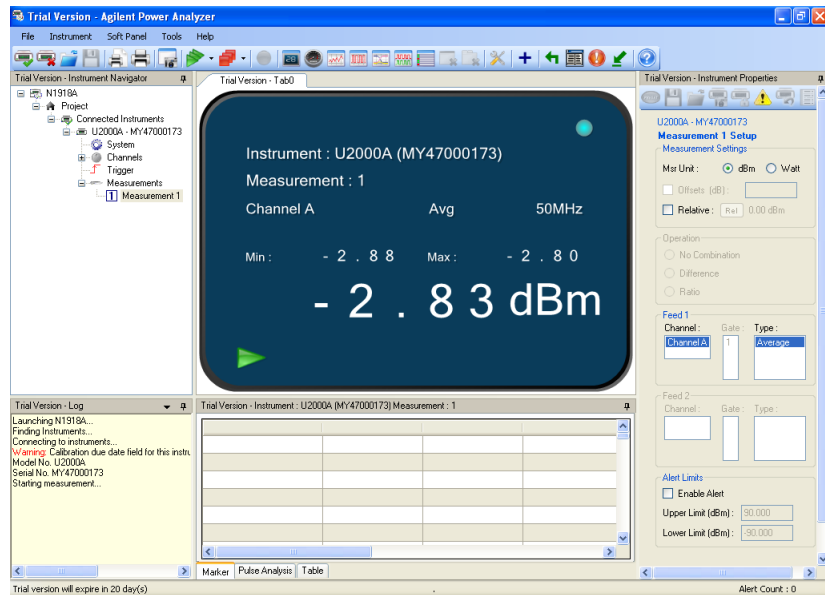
Trial Version - Agilent Power Analyzer

File Instrument Soft Panel Tools Help

Trial Version - Instrument Navigator

N1918A
Project
Connected Instruments
U2000A - MY47000173
System
Channels
Trigger
Measurements
Measurement 1

Trial Version - Tab0

Instrument : U2000A (MY47000173)

Measurement : 1

Channel A Avg 50MHz

Min : -2.88 Max : -2.80

-2.83 dBm

Trial Version - Instrument Properties

U2000A - MY47000173

Measurement 1 Setup

Measurement Settings

Msr Unit : dBm Watt

Offsets (dB) :

Relative : Ref 0.00 dBm

Operation

No Combination

Difference

Ratio

Feed 1

Channel : Gate : Type :

Channel A 1 Average

Feed 2

Channel : Gate : Type :

Alert Limits

Enable Alert

Upper Limit (dBm) : 90.000

Lower Limit (dBm) : -90.000

Trial Version - Log

Launching N1918A...
Finding Instruments...
Connecting to instruments...
Warning: Calibration due date field for this instru
Model No. U2000A
Serial No. MY47000173
Starting measurement...

Trial Version - Instrument : U2000A (MY47000173) Measurement : 1

Marker Pulse Analysis Table

Trial version will expire in 20 day(s)

Alert Count : 0